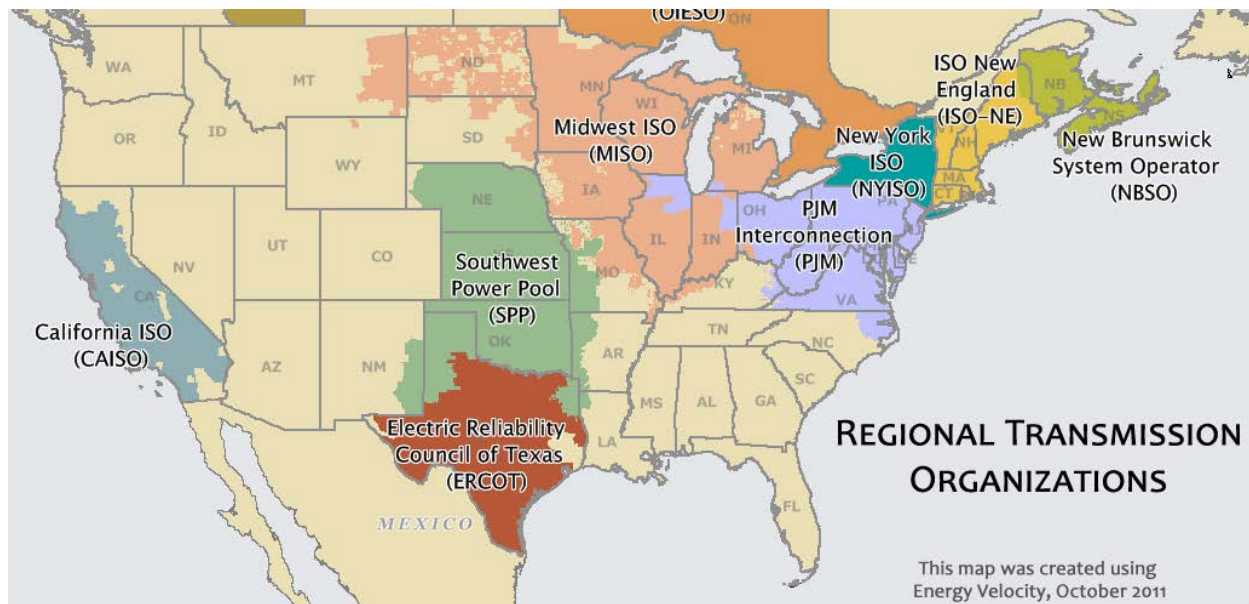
(OIESO) ON

WA
MT
ND
MN
OR
ID
SD
WI
WY
MI
NE
IA
UT
NV
CO
IL
IN
OH
PA
MO
KY
CA
AZ
NM
OK
AR
TN
NC
VA
SC
MS
AL
GA
LA
FL
NB
NS
NH
MA
CT
DE

ISO New England (ISO-NE)

New Brunswick System Operator (NBSO)

Midwest ISO (MISO)

New York ISO (NYISO)

PJM Interconnection (PJM)

Southwest Power Pool (SPP)

California ISO (CAISO)

Electric Reliability Council of Texas (ERCOT)

MEXICO

REGIONAL TRANSMISSION ORGANIZATIONS

This map was created using Energy Velocity, October 2011